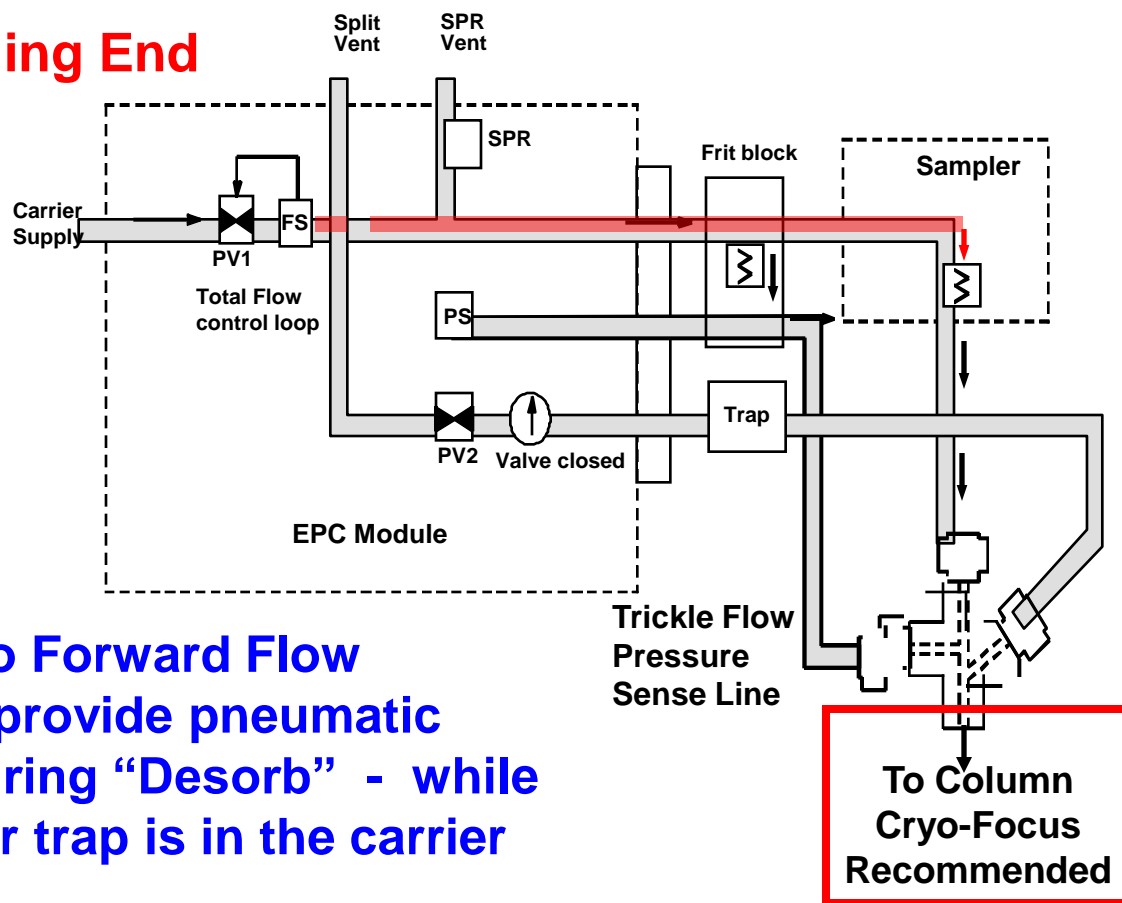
ing End

Split Vent
SPR Vent
SPR
Frit block
Sampler
Carrier Supply
FS
PV1
Total Flow control loop
PS
PV2
Valve closed
Trap
EPC Module
Trickle Flow Pressure Sense Line

o Forward Flow
provide pneumatic
ring “Desorb” - while
r trap is in the carrier

To Column
Cryo-Focus
Recommended